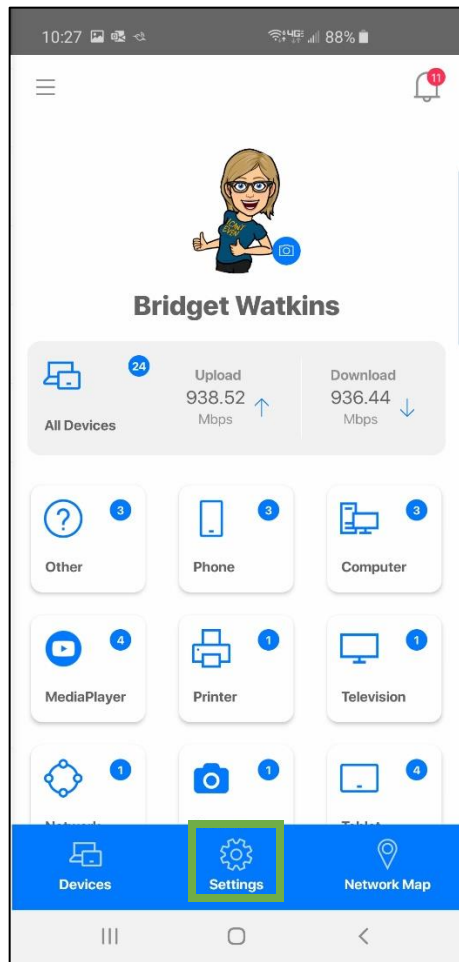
10:27 4G 88%

11

Bridget Watkins

24
All Devices

Upload
938.52
Mbps

Download
936.44
Mbps

3
Other

3
Phone

3
Computer

4
MediaPlayer

1
Printer

1
Television

1
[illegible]

1

4
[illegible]

Devices

Settings

Network Map